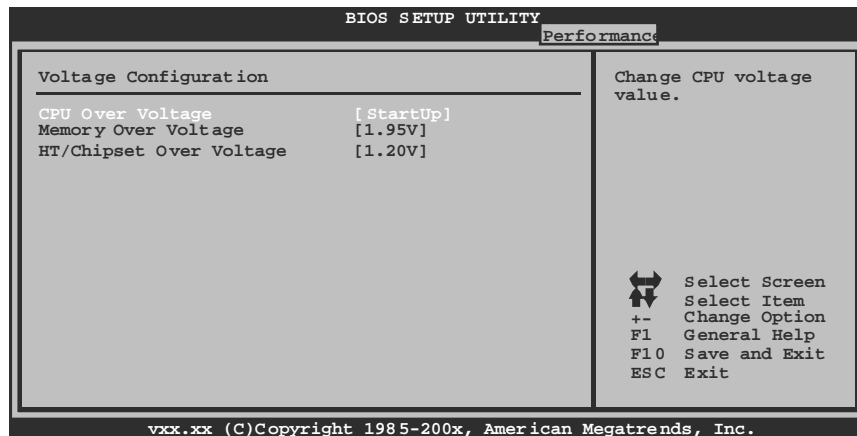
BIOS SETUP UTILITY
Performance

Voltage Configuration

CPU Over Voltage [StartUp]
Memory Over Voltage [1.95V]
HT/Chipset Over Voltage [1.20V]

Change CPU voltage value.

Select Screen
Select Item
+- Change Option
F1 General Help
F10 Save and Exit
ESC Exit

vxx.xx (C)Copyright 1985-200x, American Megatrends, Inc.